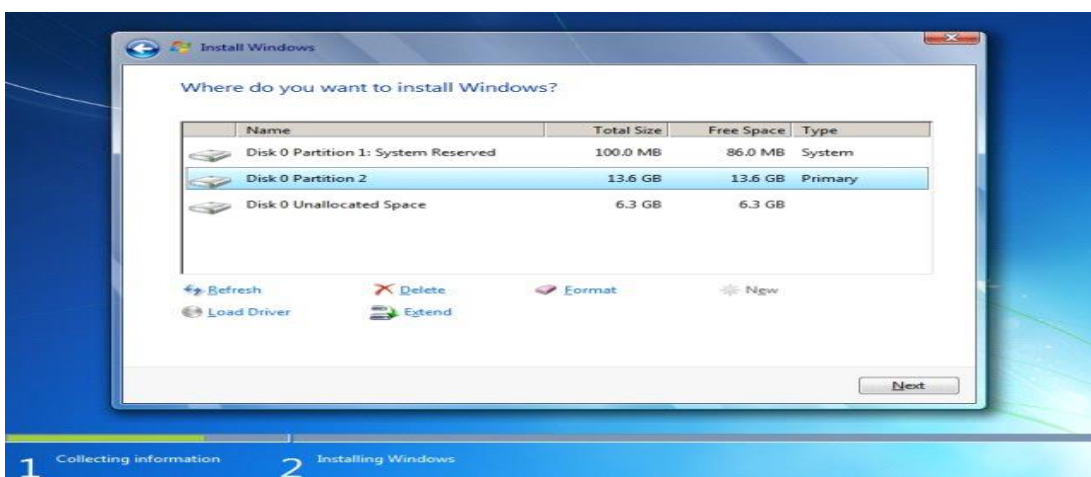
Install Windows

Where do you want to install Windows?

| | Name | Total Size | Free Space | Type |
|---|---|---|---|---|
| | Disk 0 Partition 1: System Reserved | 100.0 MB | 86.0 MB | System |
| | Disk 0 Partition 2 | 13.6 GB | 13.6 GB | Primary |
| | Disk 0 Unallocated Space | 6.3 GB | 6.3 GB | |

Refresh
Delete
Format
New
Load Driver
Extend

Next

1 Collecting information
2 Installing Windows